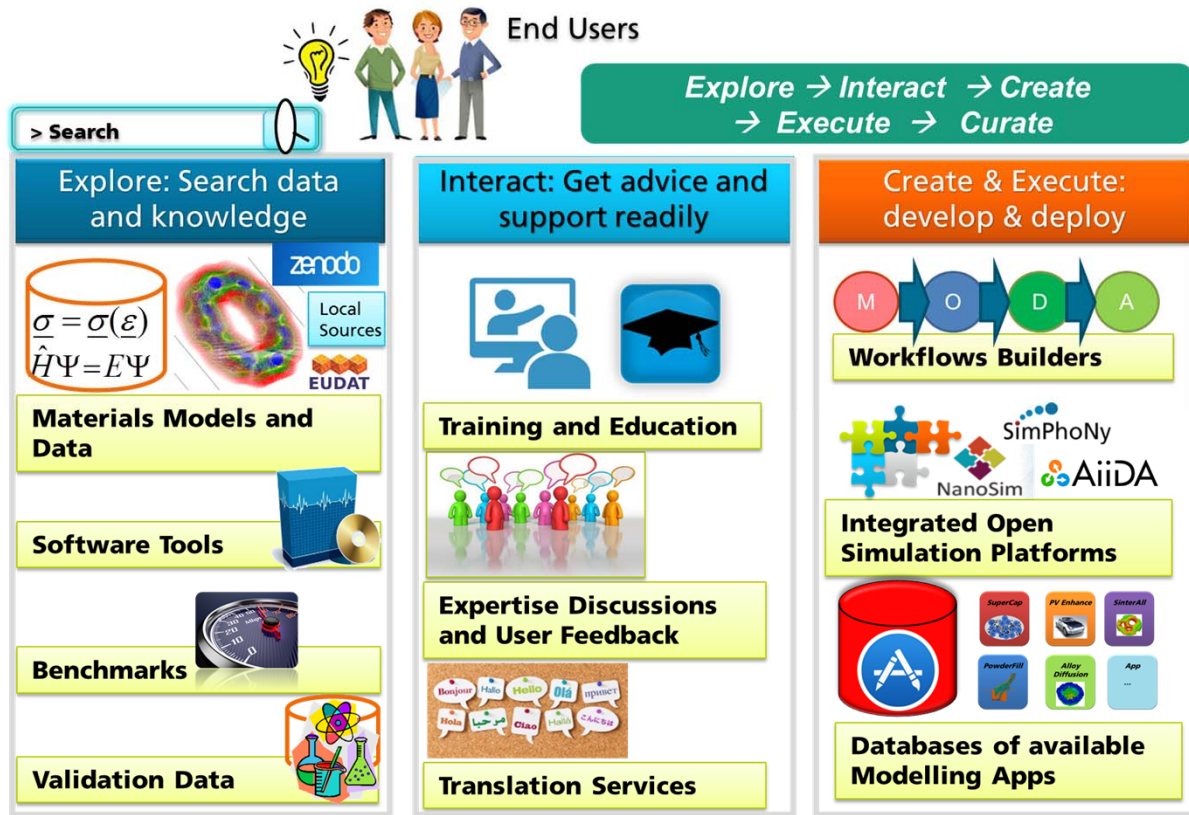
End Users

> Search

Explore → Interact → Create → Execute → Curate

Explore: Search data and knowledge

$\underline{\sigma} = \underline{\sigma}(\varepsilon)$
$\hat{H}\Psi = E\Psi$

zenodo

Local Sources

EUDAT

Materials Models and Data

Software Tools

Benchmarks

Validation Data

Interact: Get advice and support readily

Training and Education

Expertise Discussions and User Feedback

Bonjour Hallo Hello Olá привет Hola مرحبا Ciao Hallå

Translation Services

Create & Execute: develop & deploy

M O D A

Workflows Builders

SimPhoNy

NanoSim

AiiDA

Integrated Open Simulation Platforms

SuperCap PV Enhance SinterAll PowderFill Alloy Diffusion App ...

Databases of available Modelling Apps